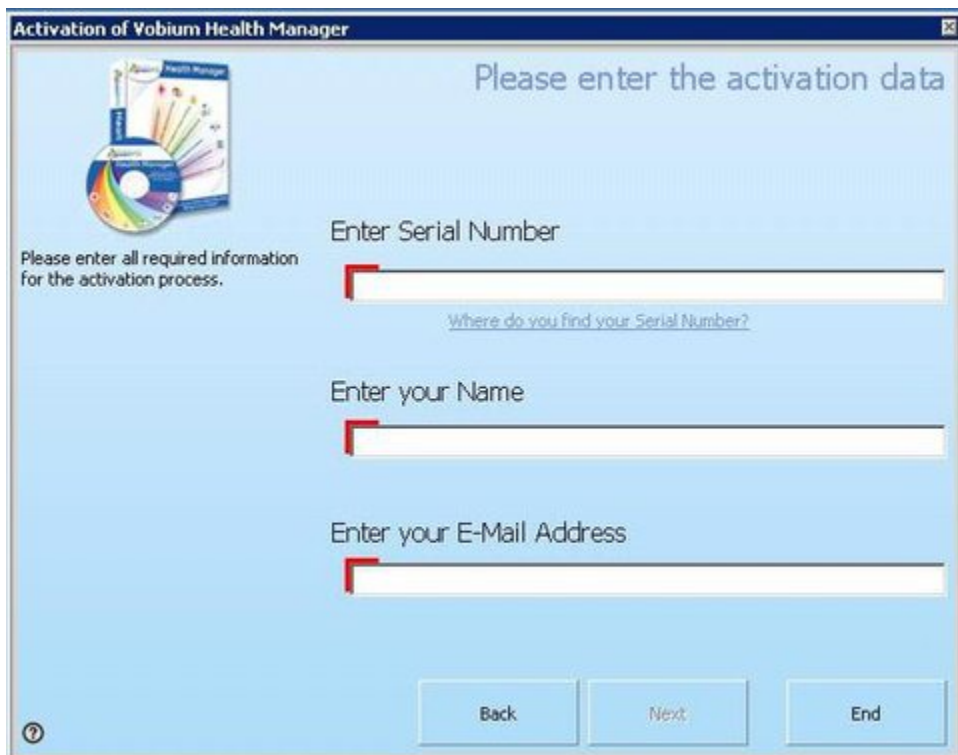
Activation of Vobium Health Manager

Health Manager

Please enter the activation data

Please enter all required information for the activation process.

Enter Serial Number

Where do you find your Serial Number?

Enter your Name

Enter your E-Mail Address

Back

Next

End